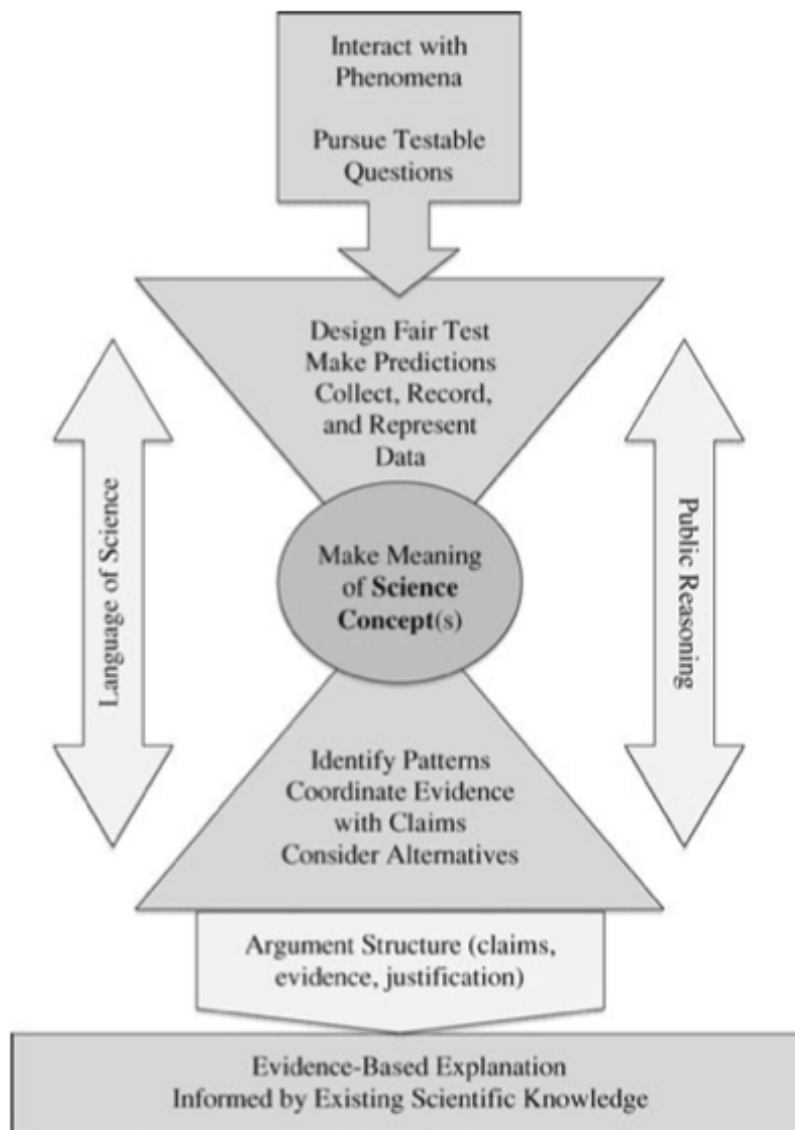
Interact with Phenomena

Pursue Testable Questions

Design Fair Test
Make Predictions
Collect, Record, and Represent Data

Language of Science

Make Meaning of **Science Concept**(s)

Public Reasoning

Identify Patterns
Coordinate Evidence with Claims
Consider Alternatives

Argument Structure (claims, evidence, justification)

Evidence-Based Explanation
Informed by Existing Scientific Knowledge